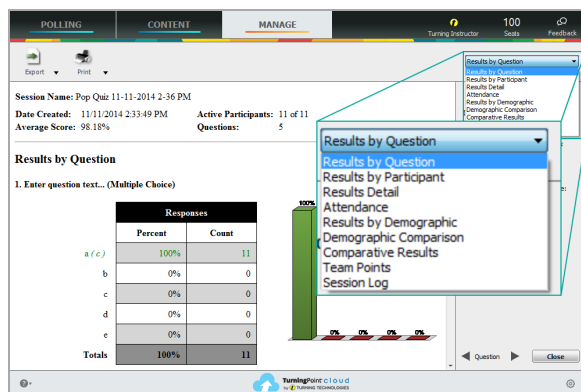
POLLING CONTENT MANAGE

Turning Instructor 100 Seats Feedback

Export Print

Session Name: Pop Quiz 11-11-2014 2-36 PM

Date Created: 11/11/2014 2:33:49 PM
Average Score: 98.18%

Active Participants: 11 of 11
Questions: 5

Results by Question

1. Enter question text... (Multiple Choice)

| | Responses | |
|---|---|---|
| | Percent | Count |
| a ( c ) | 100% | 11 |
| b | 0% | 0 |
| c | 0% | 0 |
| d | 0% | 0 |
| e | 0% | 0 |
| Totals | 100% | 11 |

100%

0% 0% 0% 0%

Results by Question
Results by Question
Results by Participant
Results Detail
Attendance
Results by Demographic
Demographic Comparison
Comparative Results

Results by Question
Results by Question
Results by Participant
Results Detail
Attendance
Results by Demographic
Demographic Comparison
Comparative Results
Team Points
Session Log

Question Close

TurningPoint cloud by TURNING TECHNOLOGIES